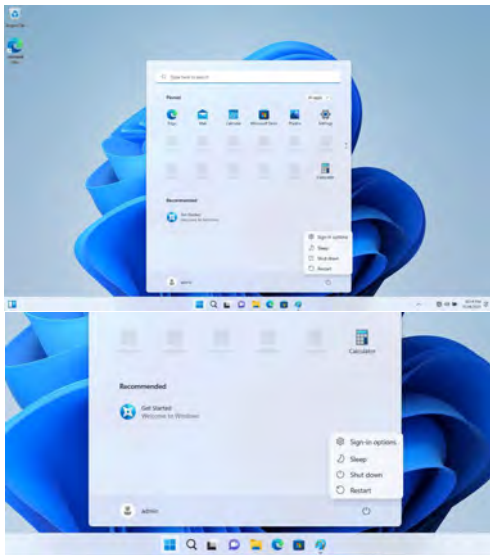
Recycle Bin

Microsoft Edge

Type here to search

Pinned

All apps

Edge

Mail

Calendar

Microsoft Store

Photos

Settings

Calculator

Recommended

Get Started

Welcome to Windows

Sign-in options

Sleep

Shut down

Restart

admin

Calculator

Recommended

Get Started

Welcome to Windows

Sign-in options

Sleep

Shut down

Restart

admin